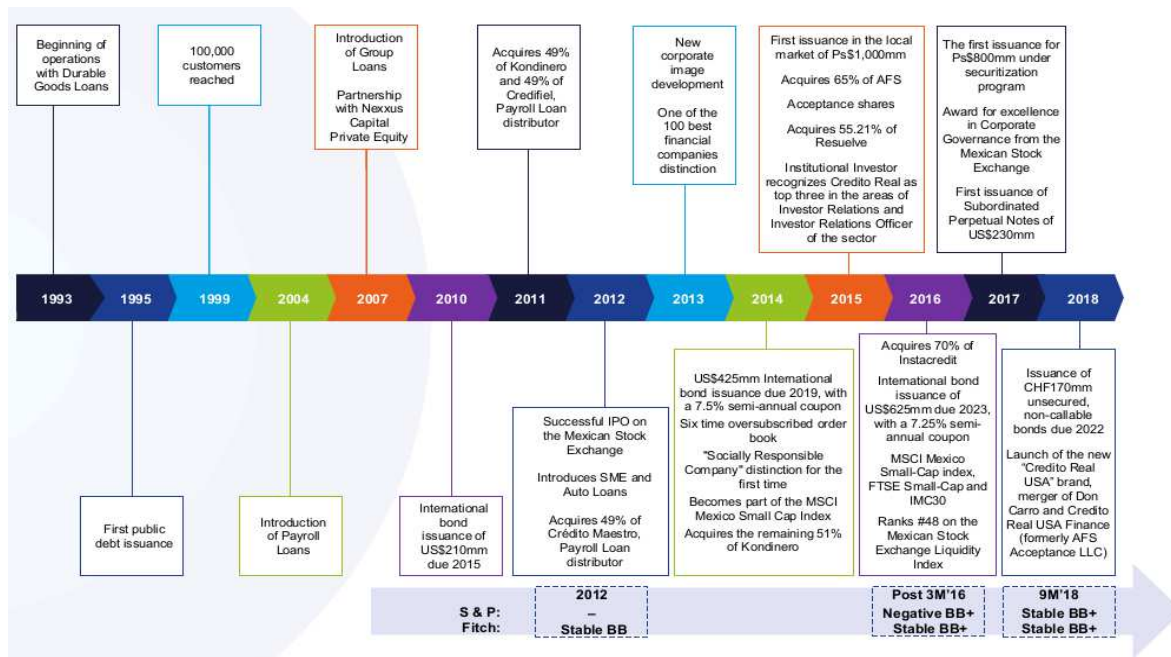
Beginning of operations with Durable Goods Loans

100,000 customers reached

Introduction of Group Loans

Partnership with Nexxus Capital Private Equity

Acquires 49% of Kondinero and 49% of Credifiel, Payroll Loan distributor

New corporate image development

One of the 100 best financial companies distinction

First issuance in the local market of Ps$1,000mm

Acquires 65% of AFS

Acceptance shares

Acquires 55.21% of Resuelve

Institutional Investor recognizes Credito Real as top three in the areas of Investor Relations and Investor Relations Officer of the sector

The first issuance for Ps$800mm under securitization program

Award for excellence in Corporate Governance from the Mexican Stock Exchange

First issuance of Subordinated Perpetual Notes of US$230mm

1993 1995 1999 2004 2007 2010 2011 2012 2013 2014 2015 2016 2017 2018

First public debt issuance

Introduction of Payroll Loans

International bond issuance of US$210mm due 2015

Successful IPO on the Mexican Stock Exchange

Introduces SME and Auto Loans

Acquires 49% of Crédito Maestro, Payroll Loan distributor

US$425mm International bond issuance due 2019, with a 7.5% semi-annual coupon

Six time oversubscribed order book

"Socially Responsible Company" distinction for the first time

Becomes part of the MSCI Mexico Small Cap Index

Acquires the remaining 51% of Kondinero

Acquires 70% of Instacredit

International bond issuance of US$625mm due 2023, with a 7.25% semi-annual coupon

MSCI Mexico Small-Cap index, FTSE Small-Cap and IMC30

Ranks #48 on the Mexican Stock Exchange Liquidity Index

Issuance of CHF170mm unsecured, non-callable bonds due 2022

Launch of the new "Credito Real USA" brand, merger of Don Carro and Credito Real USA Finance (formerly AFS Acceptance LLC)

S & P:
Fitch:

2012
–
Stable BB

Post 3M'16
Negative BB+
Stable BB+

9M'18
Stable BB+
Stable BB+